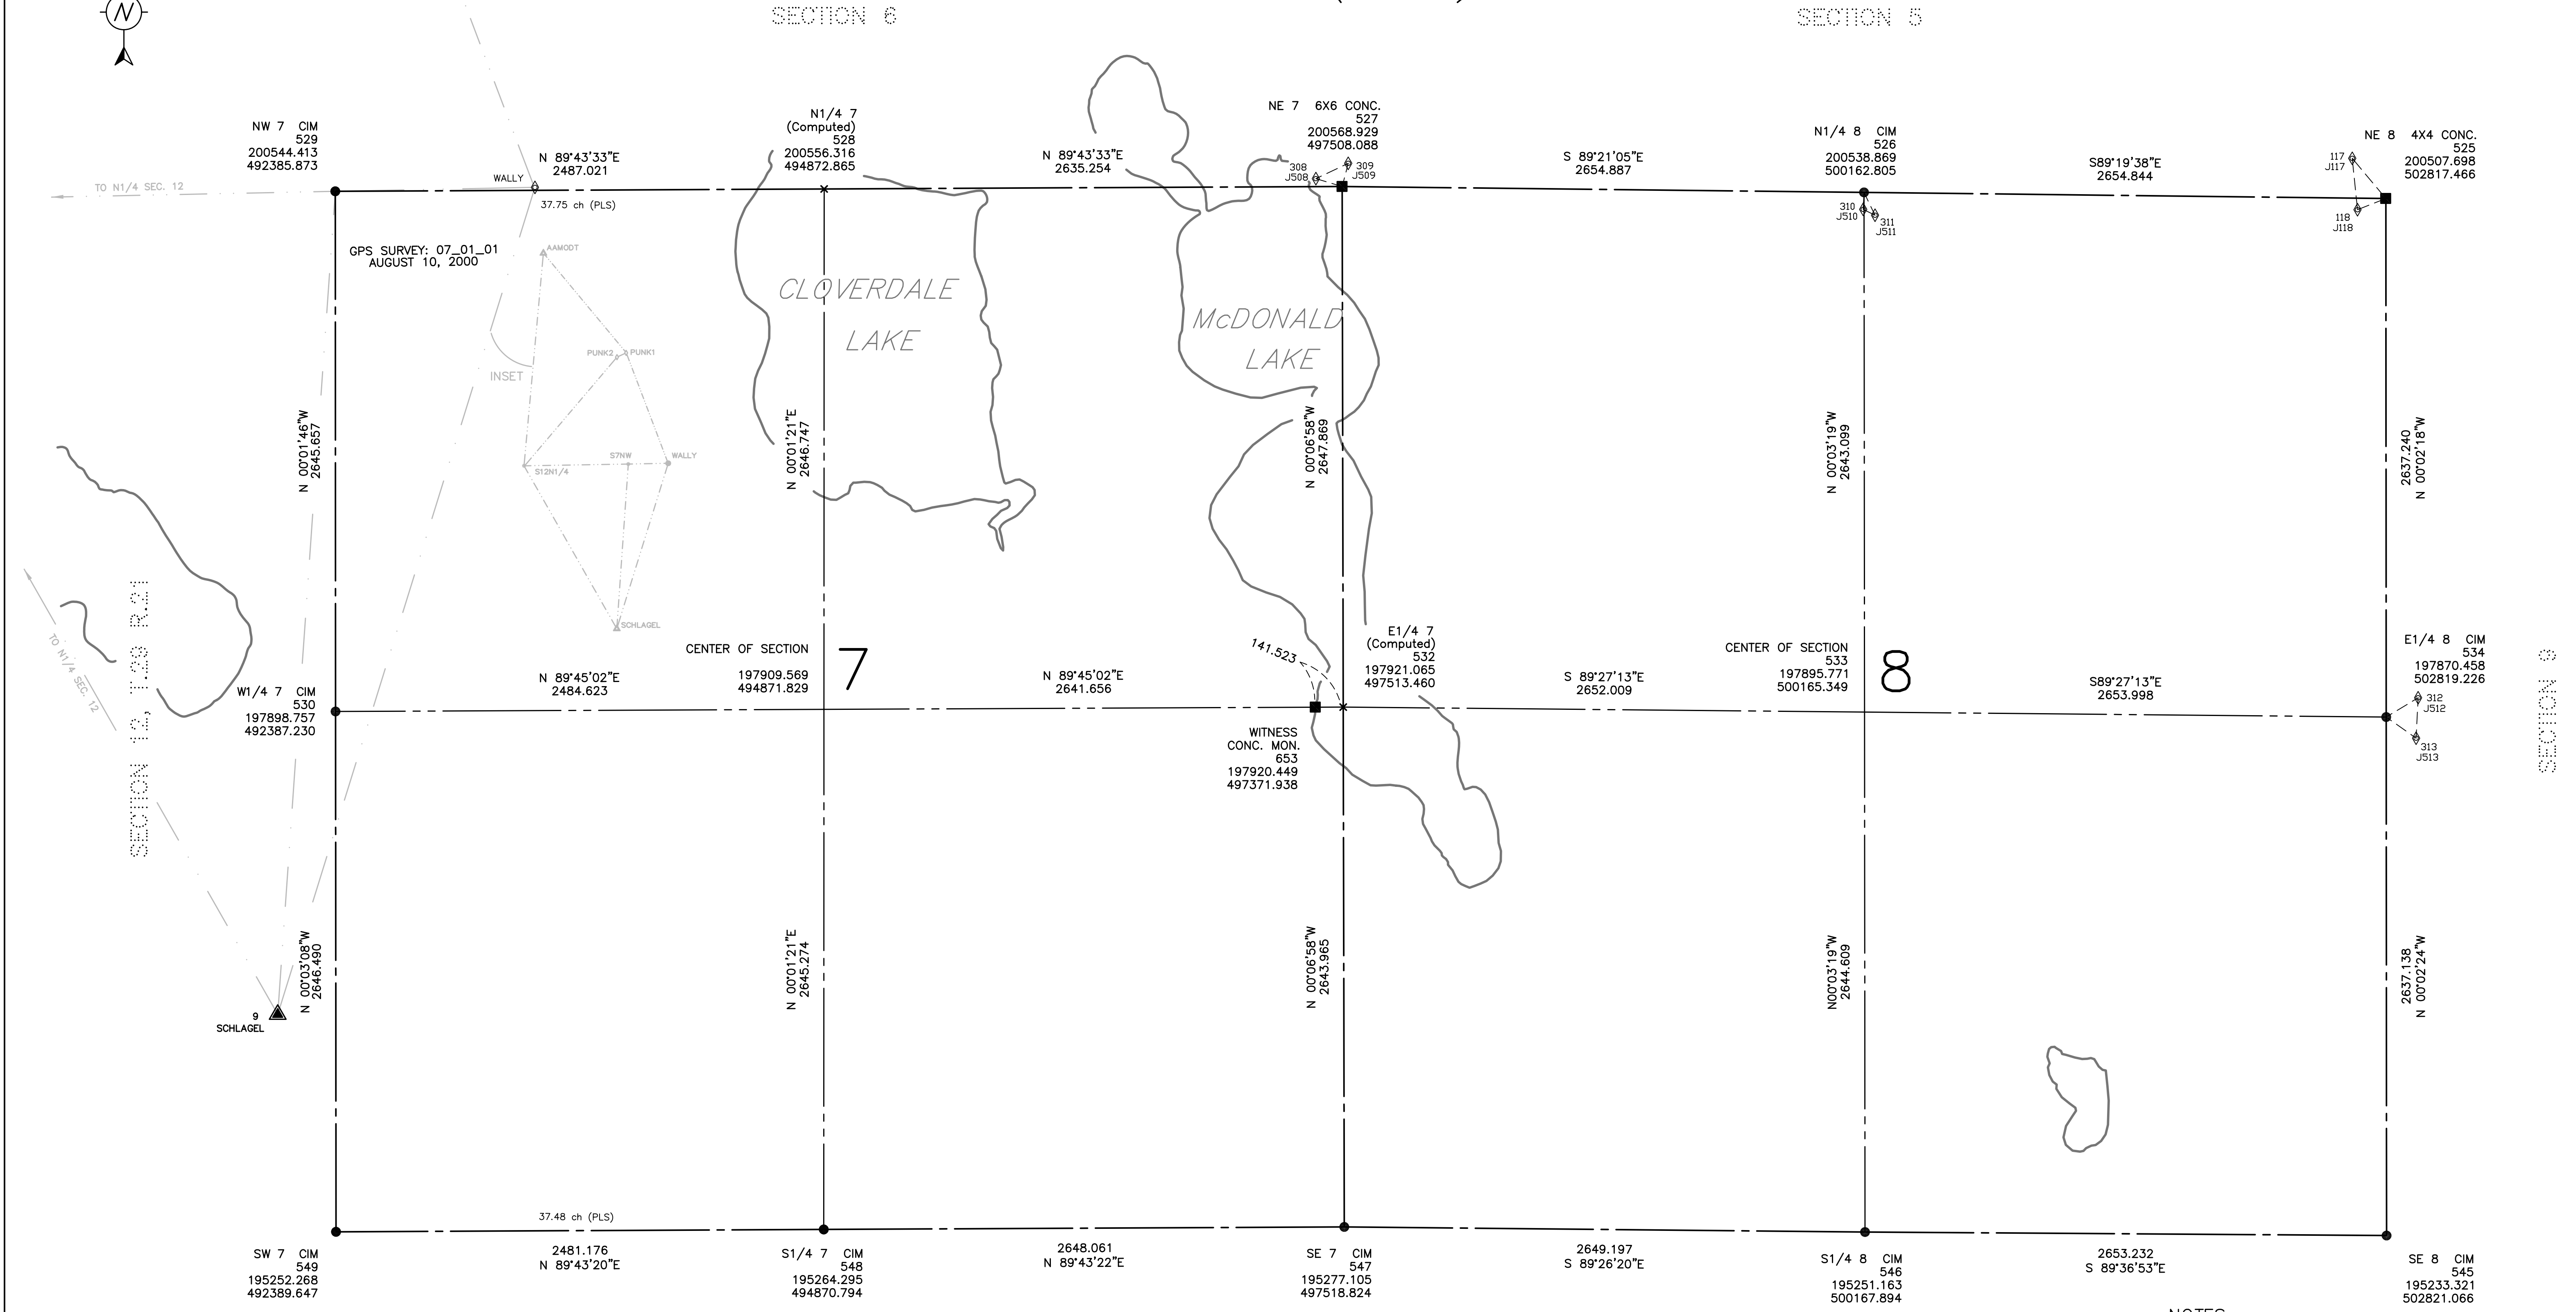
N

SECTION 6

SECTION 5

NW 7 CIM
529
200544.413
492385.873

N 89°43'33"E
2487.021

N1/4 7
(Computed)
528
200556.316
494872.865

N 89°43'33"E
2635.254

NE 7 6X6 CONC.
527
200568.929
497508.088

308
J508
309
J509

S 89°21'05"E
2654.887

N1/4 8 CIM
526
200538.869
500162.805

310
J510
311
J511

S89°19'38"E
2654.844

NE 8 4X4 CONC.
525
200507.698
502817.466

117
J117
118
J118

TO N1/4 SEC. 12

WALLY

37.75 ch (PLS)

GPS SURVEY: 07_01_01
AUGUST 10, 2000

AAMODT

PUNK2
PUNK1

INSET

S12N1/4
S7NW
WALLY

SCHLAGEL

CLOVERDALE
LAKE

McDONALD
LAKE

N 00°01'46"W
2645.657

N 00°01'21"E
2646.747

N 00°06'58"W
2647.869

N 00°03'19"W
2643.099

2637.240
N 00°02'18"W

TO N1/4 SEC. 12

SECTION 12, T.29 R.21

CENTER OF SECTION
197909.569
494871.829

7

141.523

E1/4 7
(Computed)
532
197921.065
497513.460

CENTER OF SECTION
533
197895.771
500165.349

8

E1/4 8 CIM
534
197870.458
502819.226

312
J512
313
J513

W1/4 7 CIM
530
197898.757
492387.230

N 89°45'02"E
2484.623

N 89°45'02"E
2641.656

S 89°27'13"E
2652.009

S89°27'13"E
2653.998

WITNESS
CONC. MON.
653
197920.449
497371.938

SECTION 9

N 00°03'08"W
2646.490

9
SCHLAGEL

N 00°01'21"E
2645.274

N 00°06'58"W
2643.965

N00°03'19"W
2644.609

2637.138
N 00°02'24"W

37.48 ch (PLS)

SW 7 CIM
549
195252.268
492389.647

2481.176
N 89°43'20"E

S1/4 7 CIM
548
195264.295
494870.794

2648.061
N 89°43'22"E

SE 7 CIM
547
195277.105
497518.824

2649.197
S 89°26'20"E

S1/4 8 CIM
546
195251.163
500167.894

2653.232
S 89°36'53"E

SE 8 CIM
545
195233.321
502821.066

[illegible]